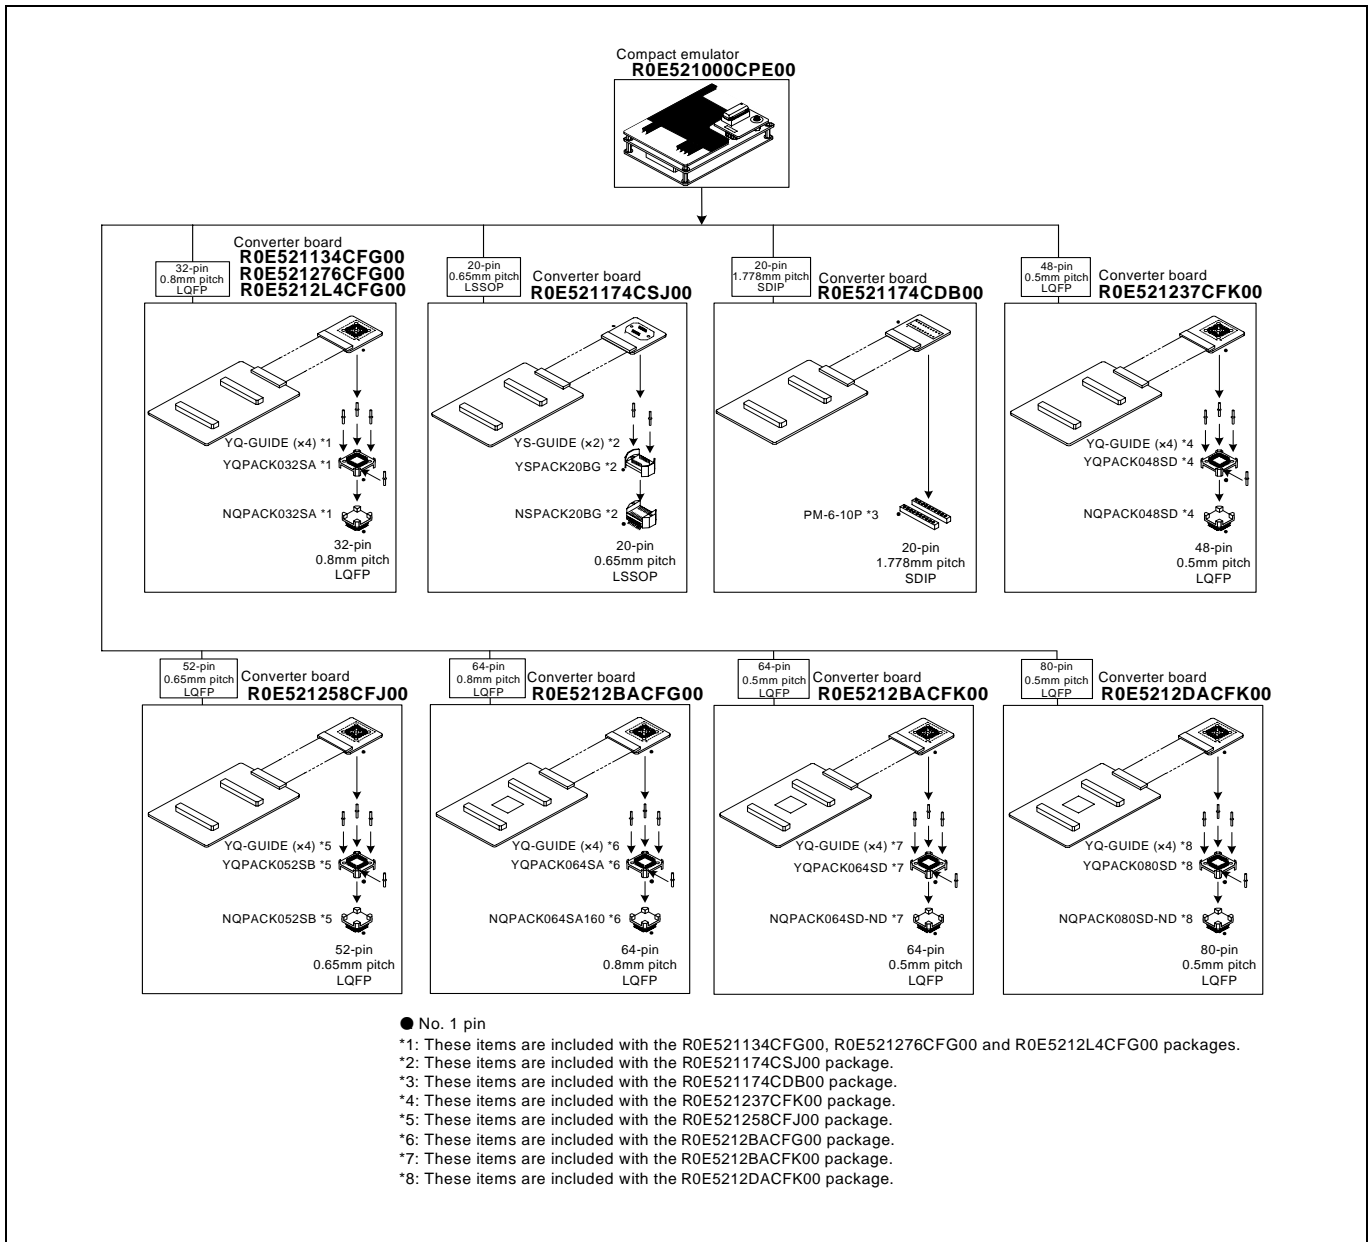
Compact emulator
R0E521000CPE00

32-pin
0.8mm pitch
LQFP
Converter board
R0E521134CFG00
R0E521276CFG00
R0E5212L4CFG00

YQ-GUIDE (×4) *1
YQPACK032SA *1
NQPACK032SA *1
32-pin
0.8mm pitch
LQFP

20-pin
0.65mm pitch
LSSOP
Converter board
R0E521174CSJ00

YS-GUIDE (×2) *2
YSPACK20BG *2
NSPACK20BG *2
20-pin
0.65mm pitch
LSSOP

20-pin
1.778mm pitch
SDIP
Converter board
R0E521174CDB00

PM-6-10P *3
20-pin
1.778mm pitch
SDIP

48-pin
0.5mm pitch
LQFP
Converter board
R0E521237CFK00

YQ-GUIDE (×4) *4
YQPACK048SD *4
NQPACK048SD *4
48-pin
0.5mm pitch
LQFP

52-pin
0.65mm pitch
LQFP
Converter board
R0E521258CFJ00

YQ-GUIDE (×4) *5
YQPACK052SB *5
NQPACK052SB *5
52-pin
0.65mm pitch
LQFP

64-pin
0.8mm pitch
LQFP
Converter board
R0E5212BACFG00

YQ-GUIDE (×4) *6
YQPACK064SA *6
NQPACK064SA160 *6
64-pin
0.8mm pitch
LQFP

64-pin
0.5mm pitch
LQFP
Converter board
R0E5212BACFK00

YQ-GUIDE (×4) *7
YQPACK064SD *7
NQPACK064SD-ND *7
64-pin
0.5mm pitch
LQFP

80-pin
0.5mm pitch
LQFP
Converter board
R0E5212DACFK00

YQ-GUIDE (×4) *8
YQPACK080SD *8
NQPACK080SD-ND *8
80-pin
0.5mm pitch
LQFP

● No. 1 pin
*1: These items are included with the R0E521134CFG00, R0E521276CFG00 and R0E5212L4CFG00 packages.
*2: These items are included with the R0E521174CSJ00 package.
*3: These items are included with the R0E521174CDB00 package.
*4: These items are included with the R0E521237CFK00 package.
*5: These items are included with the R0E521258CFJ00 package.
*6: These items are included with the R0E5212BACFG00 package.
*7: These items are included with the R0E5212BACFK00 package.
*8: These items are included with the R0E5212DACFK00 package.